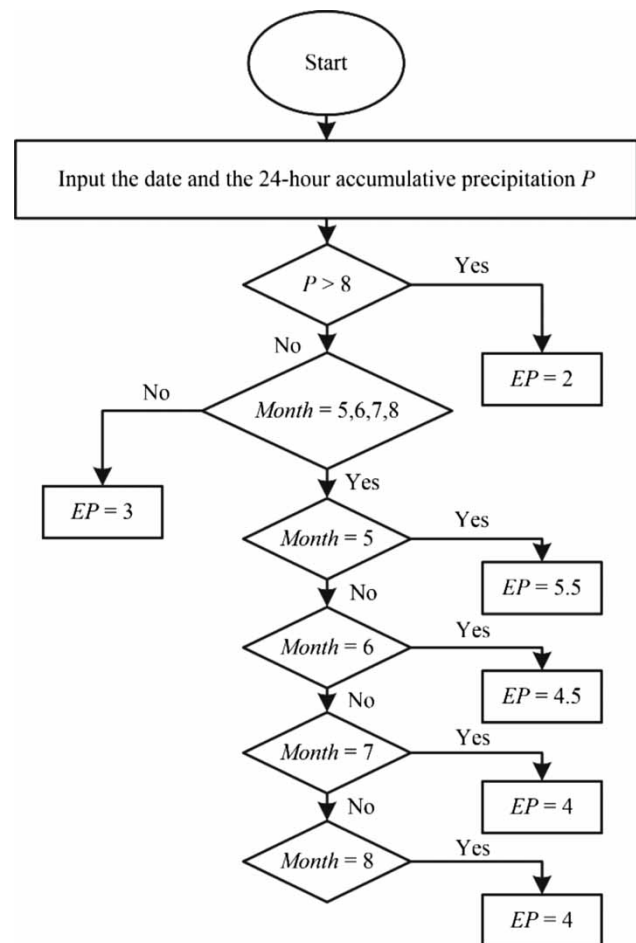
Start

Input the date and the 24-hour accumulative precipitation $P$

$P > 8$

Yes

No

$EP = 2$

No

$Month = 5,6,7,8$

$EP = 3$

Yes

$Month = 5$

Yes

$EP = 5.5$

No

$Month = 6$

Yes

$EP = 4.5$

No

$Month = 7$

Yes

$EP = 4$

No

$Month = 8$

Yes

$EP = 4$